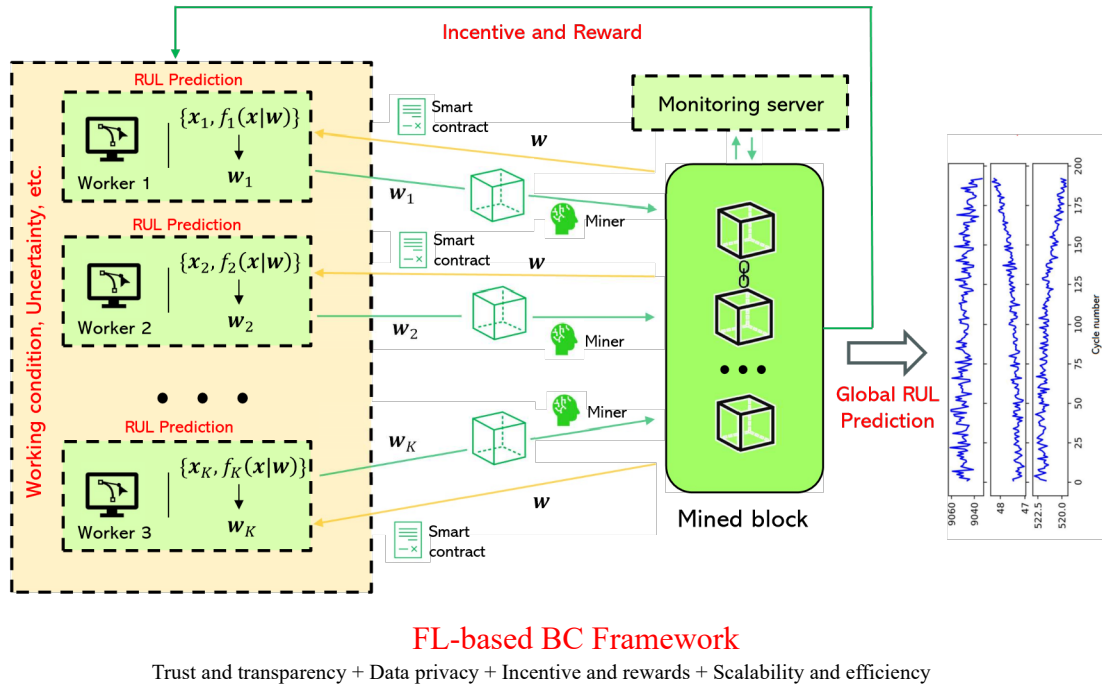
Incentive and Reward

Working condition, Uncertainty, etc.

RUL Prediction

$\{x_1, f_1(x|w)\}$

$w_1$

Worker 1

RUL Prediction

$\{x_2, f_2(x|w)\}$

$w_2$

Worker 2

• • •

RUL Prediction

$\{x_K, f_K(x|w)\}$

$w_K$

Worker 3

Smart contract

$w$

$w_1$

Miner

Smart contract

$w$

$w_2$

Miner

Miner

$w_K$

$w$

Smart contract

Monitoring server

Mined block

Global RUL Prediction

9060 9040 48 47 522.5 520.0

200 175 150 125 100 75 50 25 0

Cycle number

FL-based BC Framework

Trust and transparency + Data privacy + Incentive and rewards + Scalability and efficiency